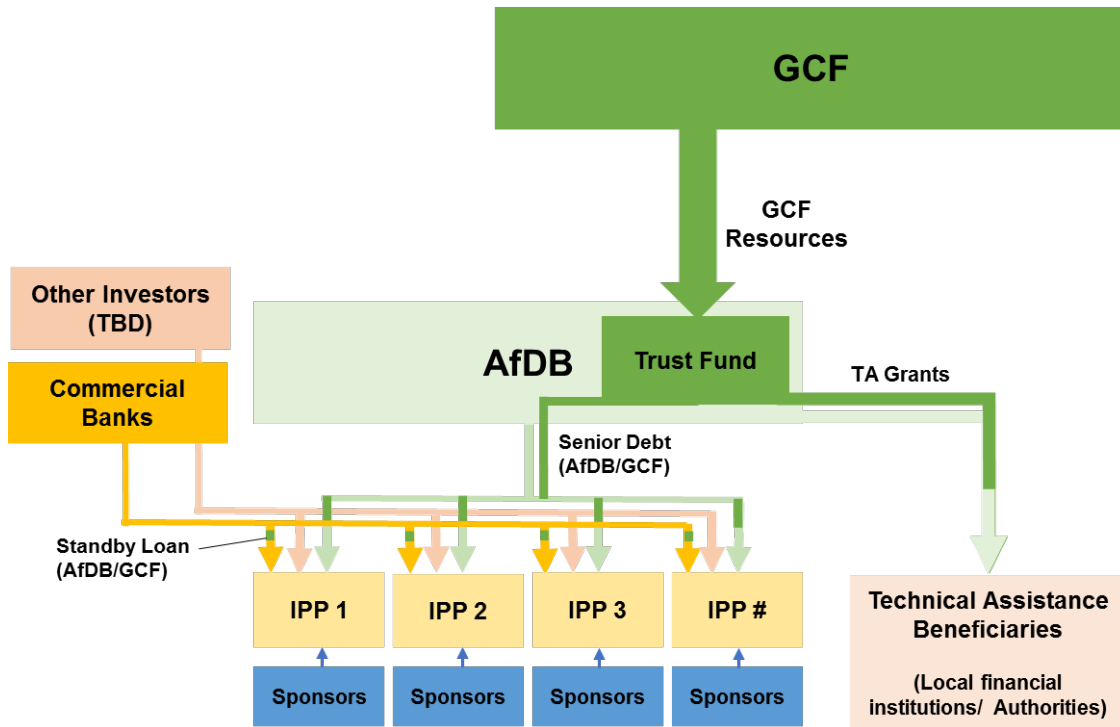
GCF

GCF Resources

Other Investors (TBD)

Commercial Banks

AfDB

Trust Fund

TA Grants

Senior Debt (AfDB/GCF)

Standby Loan (AfDB/GCF)

IPP 1

IPP 2

IPP 3

IPP #

Sponsors

Sponsors

Sponsors

Sponsors

Technical Assistance Beneficiaries

(Local financial institutions/ Authorities)